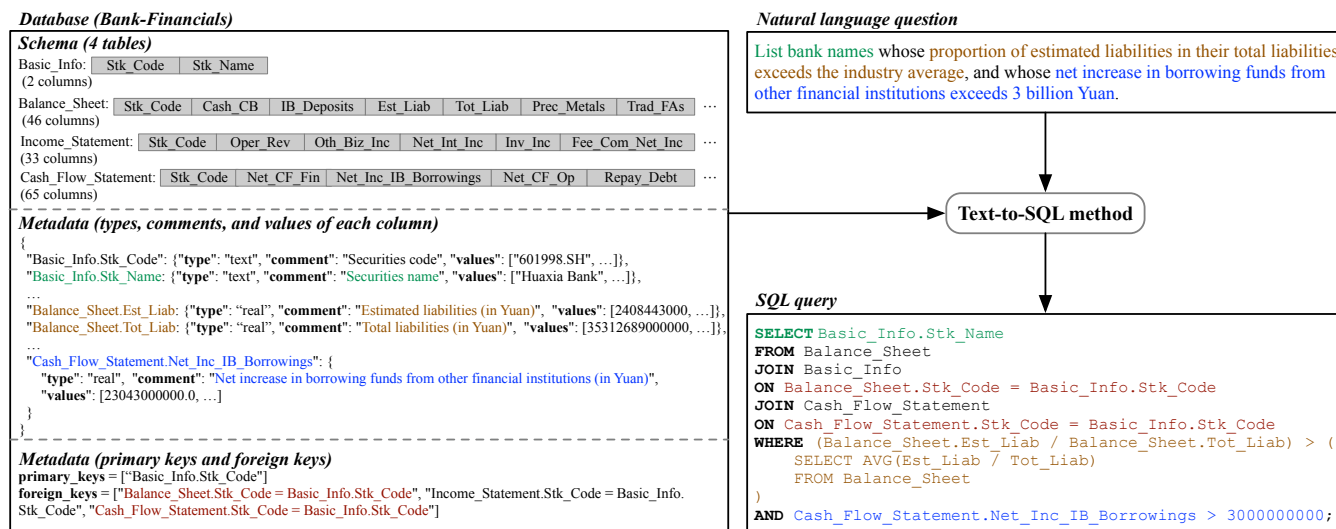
Database (Bank-Financials)

Schema (4 tables)

Basic_Info: (2 columns)

| Stk_Code | Stk_Name |
|---|---|

Balance_Sheet: (46 columns)

| Stk_Code | Cash_CB | IB_Deposits | Est_Liab | Tot_Liab | Prec_Metals | Trad_FAs | ⋯ |
|---|---|---|---|---|---|---|---|

Income_Statement: (33 columns)

| Stk_Code | Oper_Rev | Oth_Biz_Inc | Net_Int_Inc | Inv_Inc | Fee_Com_Net_Inc | ⋯ |
|---|---|---|---|---|---|---|

Cash_Flow_Statement: (65 columns)

| Stk_Code | Net_CF_Fin | Net_Inc_IB_Borrowings | Net_CF_Op | Repay_Debt | ⋯ |
|---|---|---|---|---|---|

Metadata (types, comments, and values of each column)

{
"Basic_Info.Stk_Code": {"type": "text", "comment": "Securities code", "values": ["601998.SH", …]},
"Basic_Info.Stk_Name: {"type": "text", "comment": "Securities name", "values": ["Huaxia Bank", …]},
…
"Balance_Sheet.Est_Liab: {"type": "real", "comment": "Estimated liabilities (in Yuan)", "values": [2408443000, …]},
"Balance_Sheet.Tot_Liab: {"type": "real", "comment": "Total liabilities (in Yuan)", "values": [35312689000000, …]},
…
"Cash_Flow_Statement.Net_Inc_IB_Borrowings": {
"type": "real", "comment": "Net increase in borrowing funds from other financial institutions (in Yuan)",
"values": [23043000000.0, …]
}
}

Metadata (primary keys and foreign keys)
primary_keys = ["Basic_Info.Stk_Code"]
foreign_keys = ["Balance_Sheet.Stk_Code = Basic_Info.Stk_Code", "Income_Statement.Stk_Code = Basic_Info.Stk_Code", "Cash_Flow_Statement.Stk_Code = Basic_Info.Stk_Code"]

Natural language question

List bank names whose proportion of estimated liabilities in their total liabilities exceeds the industry average, and whose net increase in borrowing funds from other financial institutions exceeds 3 billion Yuan.

Text-to-SQL method

SQL query

SELECT Basic_Info.Stk_Name
FROM Balance_Sheet
JOIN Basic_Info
ON Balance_Sheet.Stk_Code = Basic_Info.Stk_Code
JOIN Cash_Flow_Statement
ON Cash_Flow_Statement.Stk_Code = Basic_Info.Stk_Code
WHERE (Balance_Sheet.Est_Liab / Balance_Sheet.Tot_Liab) > (
SELECT AVG(Est_Liab / Tot_Liab)
FROM Balance_Sheet
)
AND Cash_Flow_Statement.Net_Inc_IB_Borrowings > 3000000000;